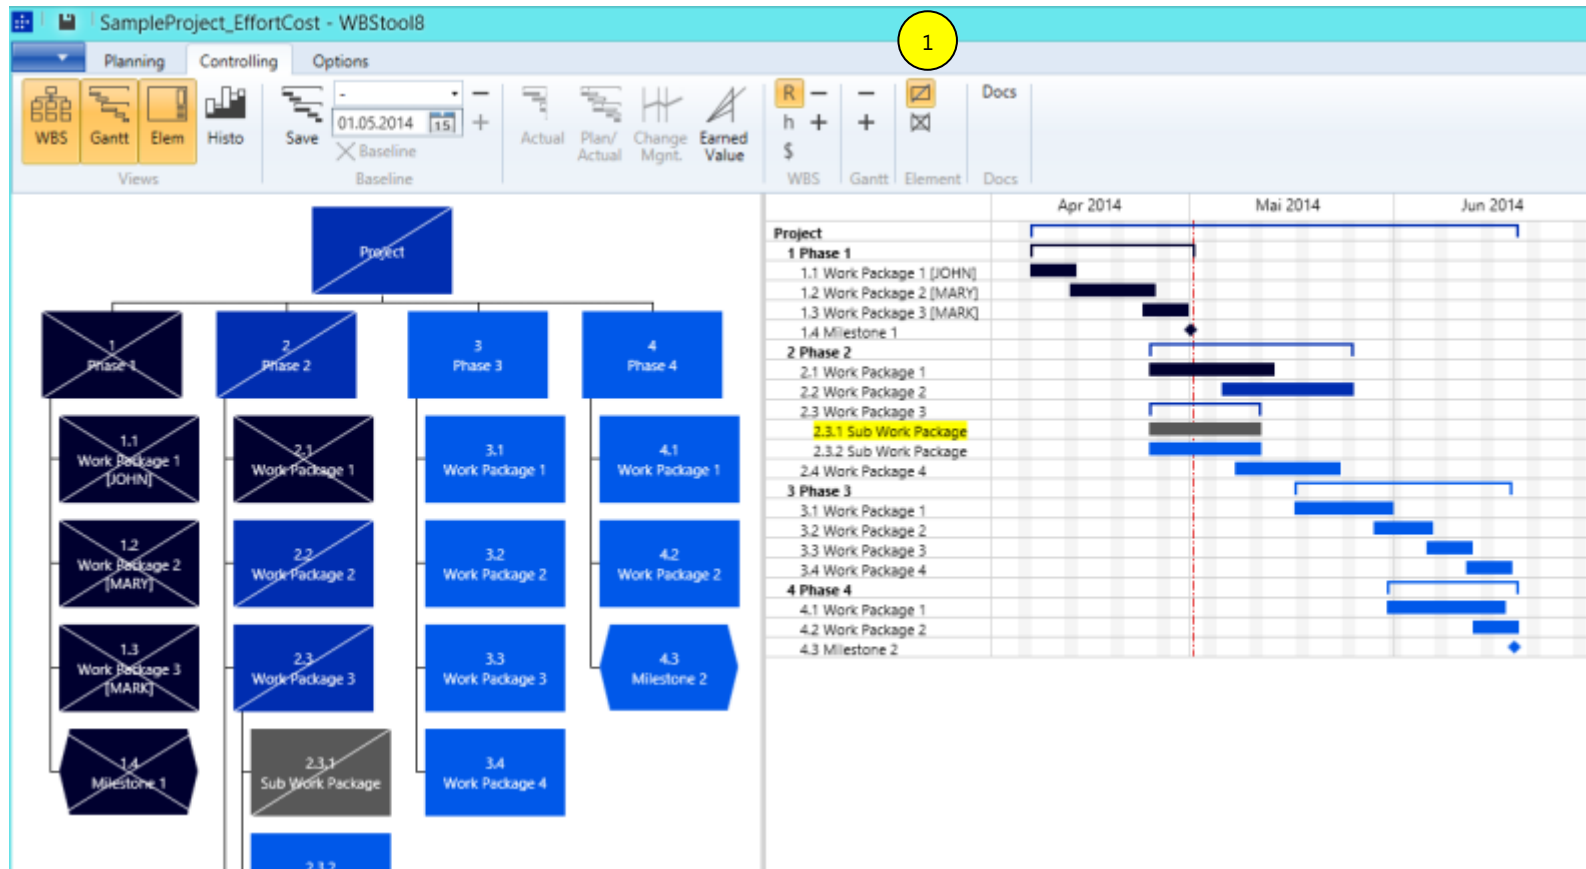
SampleProject_EffortCost - WBStool8

Planning Controlling Options

1

WBS Gantt Elem Histo Save - 01.05.2014 Baseline Actual Plan/ Actual Change Mgnt. Earned Value R h $ Docs

Views Baseline WBS Gantt Element Docs

Project

1 Phase 1
1.1 Work Package 1 [JOHN]
1.2 Work Package 2 [MARY]
1.3 Work Package 3 [MARK]
1.4 Milestone 1

2 Phase 2
2.1 Work Package 1
2.2 Work Package 2
2.3 Work Package 3
2.3.1 Sub Work Package

3 Phase 3
3.1 Work Package 1
3.2 Work Package 2
3.3 Work Package 3
3.4 Work Package 4

4 Phase 4
4.1 Work Package 1
4.2 Work Package 2
4.3 Milestone 2

2.3.2

| | Apr 2014 | Mai 2014 | Jun 2014 |
|---|---|---|---|

Project
1 Phase 1
1.1 Work Package 1 [JOHN]
1.2 Work Package 2 [MARY]
1.3 Work Package 3 [MARK]
1.4 Milestone 1
2 Phase 2
2.1 Work Package 1
2.2 Work Package 2
2.3 Work Package 3
2.3.1 Sub Work Package
2.3.2 Sub Work Package
2.4 Work Package 4
3 Phase 3
3.1 Work Package 1
3.2 Work Package 2
3.3 Work Package 3
3.4 Work Package 4
4 Phase 4
4.1 Work Package 1
4.2 Work Package 2
4.3 Milestone 2